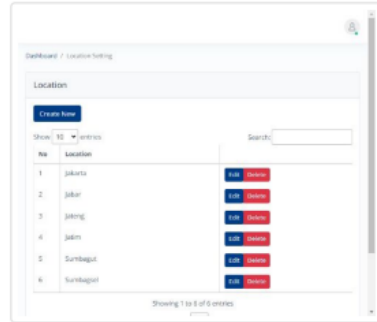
Dashboard / Location Setting

Location

Create New

Show 10 entries

Search:

| No | Location | |
|---|---|---|
| 1 | Jakarta | Edit Delete |
| 2 | Jabar | Edit Delete |
| 3 | Jateng | Edit Delete |
| 4 | Jatim | Edit Delete |
| 5 | Sumbagut | Edit Delete |
| 6 | Sumbagsel | Edit Delete |

Showing 1 to 6 of 6 entries